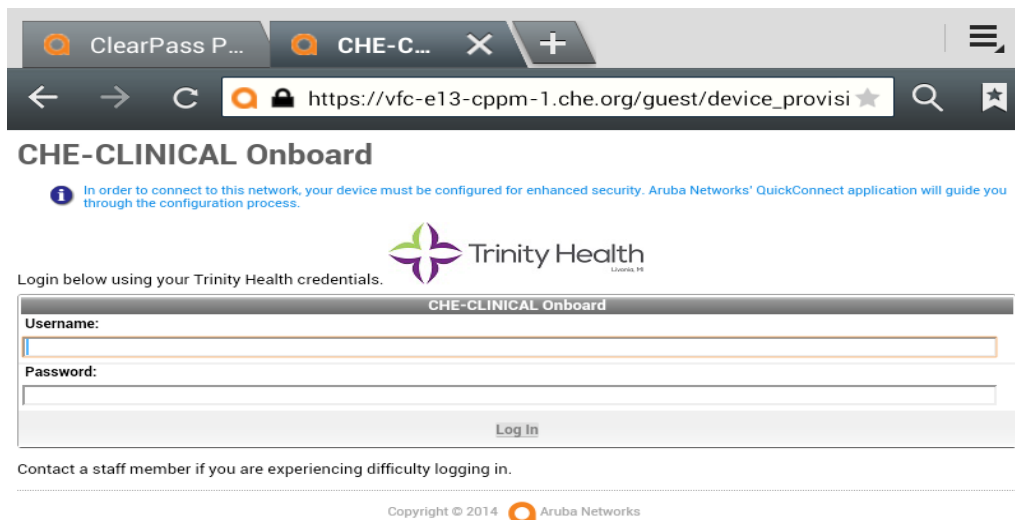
ClearPass P...

CHE-C...

https://vfc-e13-cppm-1.che.org/guest/device_provisi

CHE-CLINICAL Onboard

In order to connect to this network, your device must be configured for enhanced security. Aruba Networks' QuickConnect application will guide you through the configuration process.

Trinity Health
Livonia, MI

Login below using your Trinity Health credentials.

CHE-CLINICAL Onboard

Username:

Password:

Log In

Contact a staff member if you are experiencing difficulty logging in.

Copyright © 2014 Aruba Networks